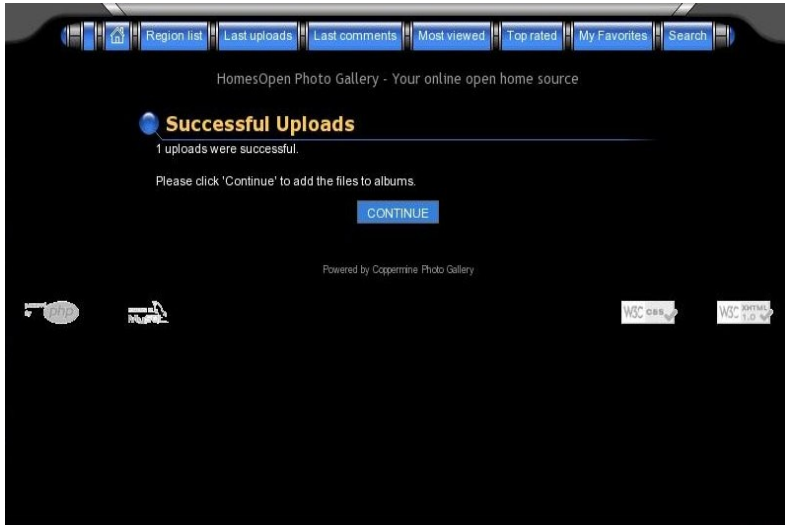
Region list | Last uploads | Last comments | Most viewed | Top rated | My Favorites | Search

HomesOpen Photo Gallery - Your online open home source

Successful Uploads

1 uploads were successful.

Please click 'Continue' to add the files to albums.

CONTINUE

Powered by Coppermine Photo Gallery

php

W3C CSS

W3C XHTML 1.0